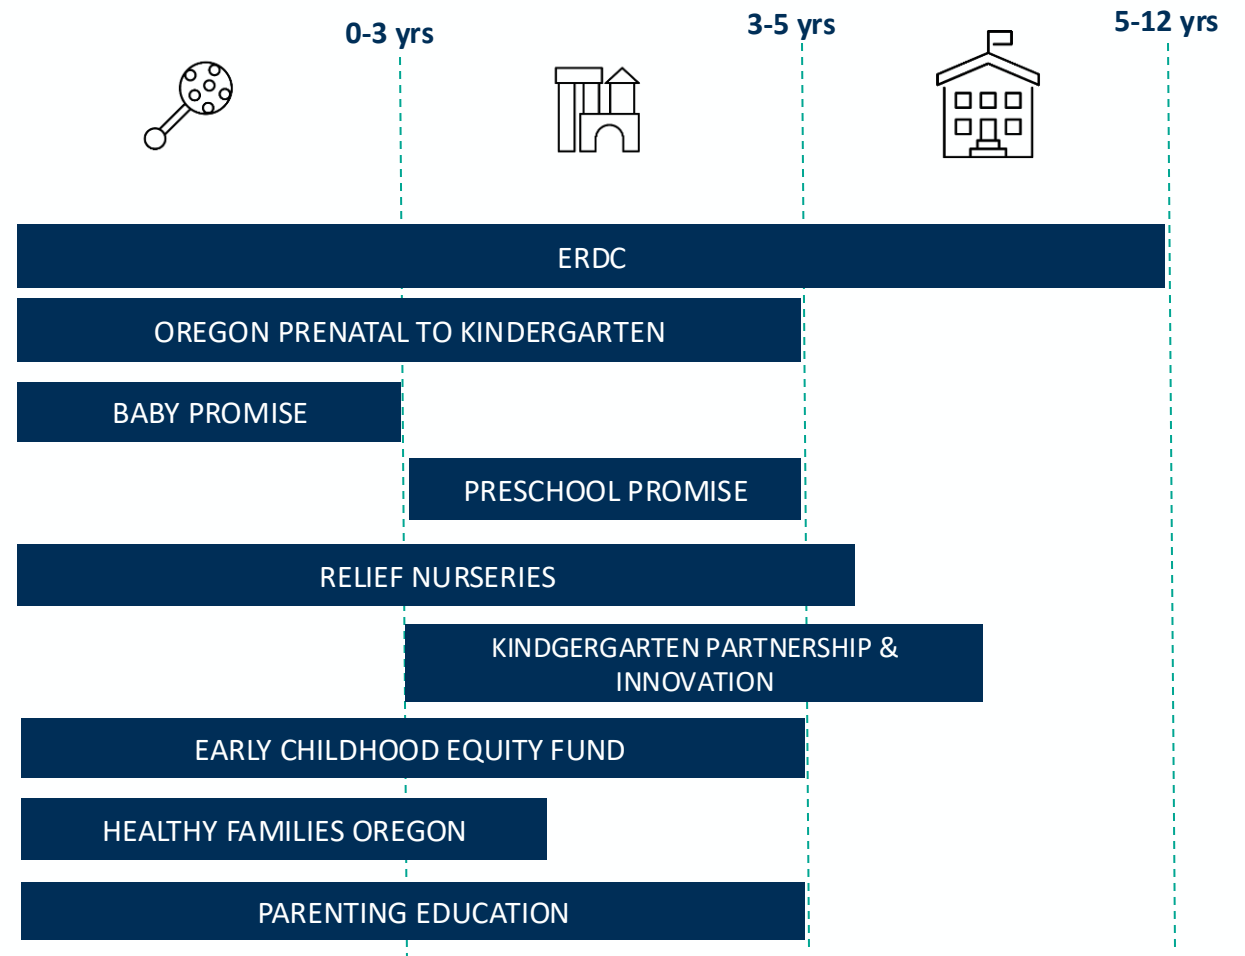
0-3 yrs

3-5 yrs

5-12 yrs

ERDC

OREGON PRENATAL TO KINDERGARTEN

BABY PROMISE

PRESCHOOL PROMISE

RELIEF NURSERIES

KINDERGARTEN PARTNERSHIP & INNOVATION

EARLY CHILDHOOD EQUITY FUND

HEALTHY FAMILIES OREGON

PARENTING EDUCATION